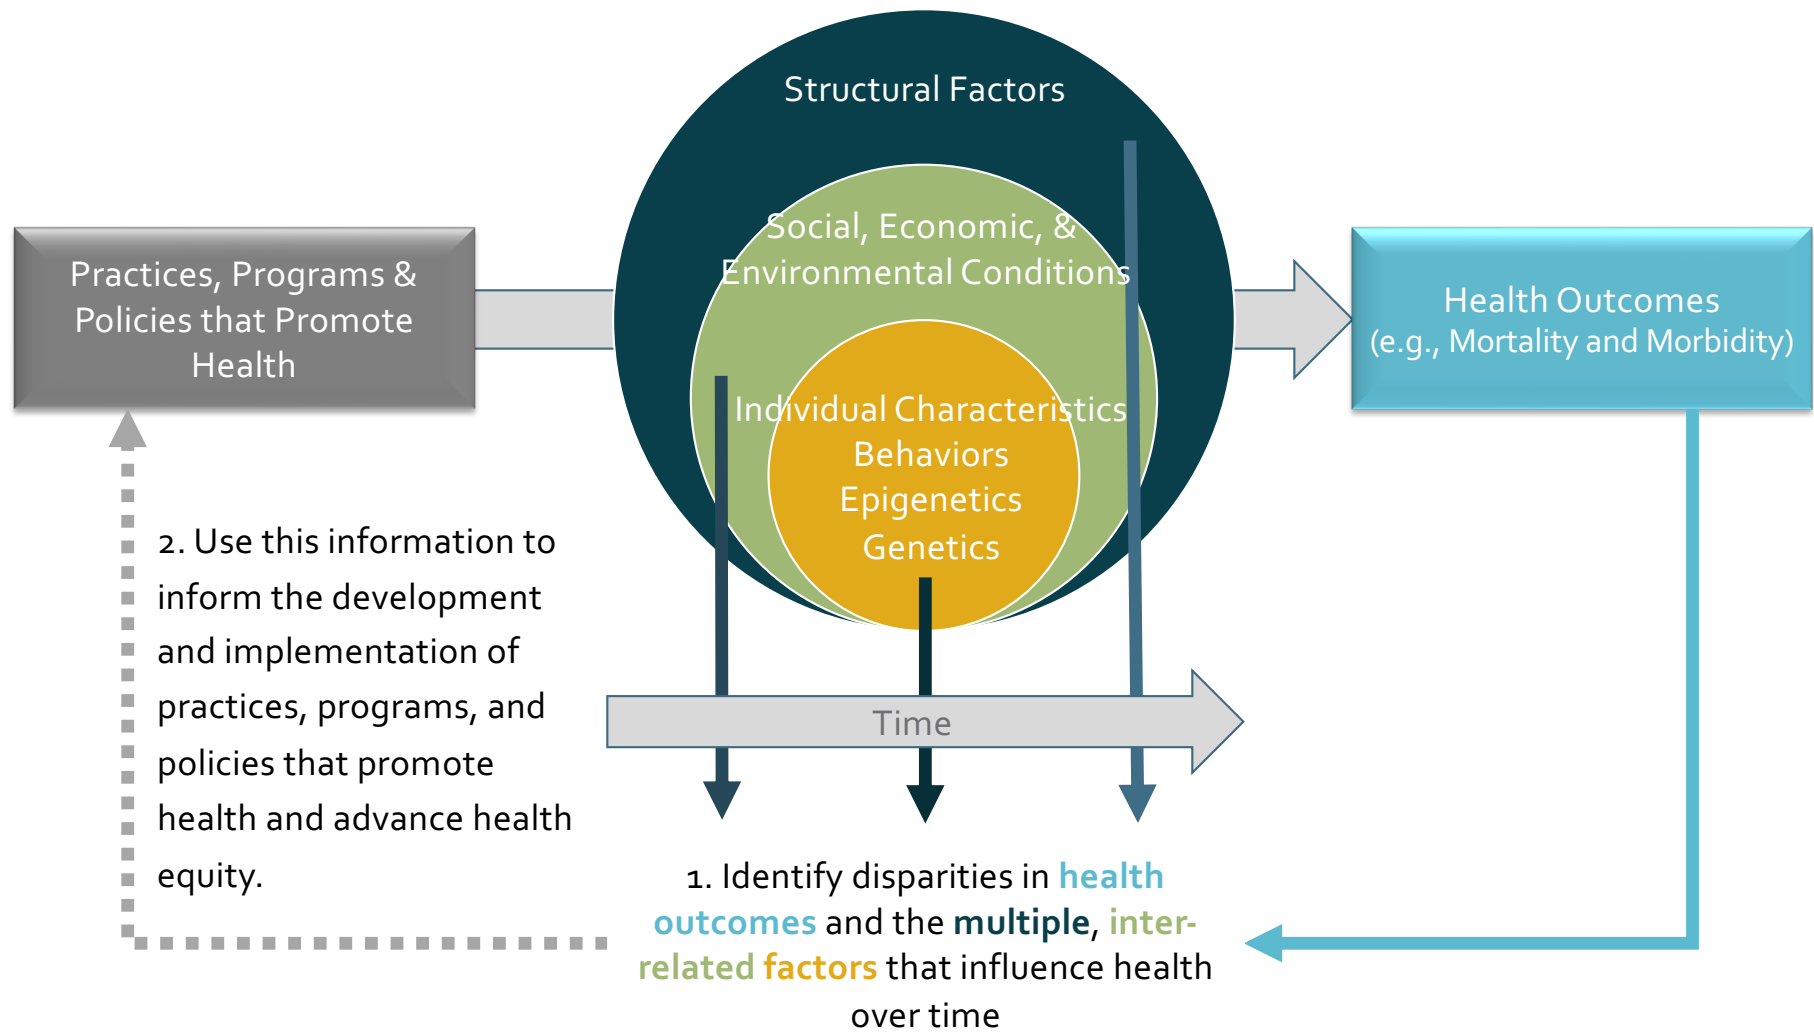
Practices, Programs & Policies that Promote Health

Structural Factors

Social, Economic, & Environmental Conditions

Individual Characteristics
Behaviors
Epigenetics
Genetics

Health Outcomes
(e.g., Mortality and Morbidity)

Time

2. Use this information to inform the development and implementation of practices, programs, and policies that promote health and advance health equity.

1. Identify disparities in health outcomes and the multiple, interrelated factors that influence health over time